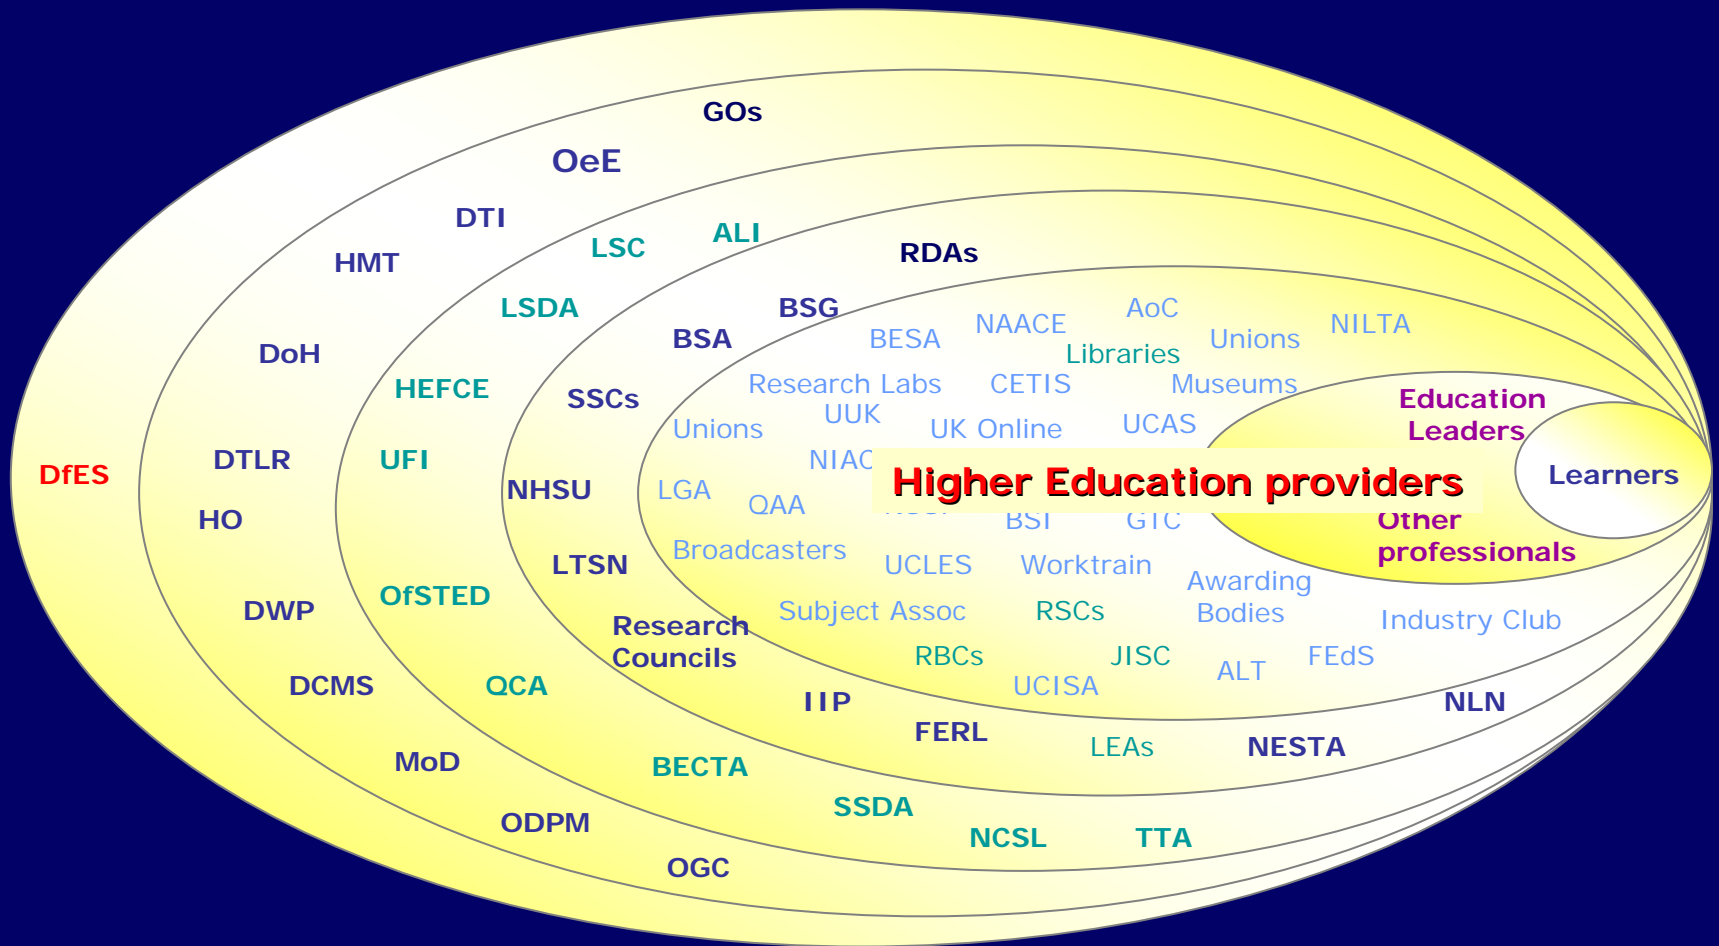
GOs

OeE

DTI

HMT

LSC

ALI

RDAs

LSDA

BSG

BSA

DoH

HEFCE

SSCs

BESA

NAACE

AoC

Unions

NILTA

Libraries

Research Labs

CETIS

Museums

UUK

Unions

UK Online

UCAS

Education Leaders

DfES

DTLR

UFI

NIAC

Higher Education providers

Learners

NHSU

LGA

QAA

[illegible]

BSI

GTC

Other professionals

HO

LTSN

Broadcasters

UCLES

Worktrain

Awarding Bodies

DWP

OfSTED

Subject Assoc

RSCs

Industry Club

Research Councils

RBCs

JISC

ALT

FEdS

DCMS

QCA

UCISA

IIP

NLN

FERL

LEAs

NESTA

MoD

BECTA

SSDA

ODPM

NCSL

TTA

OGC